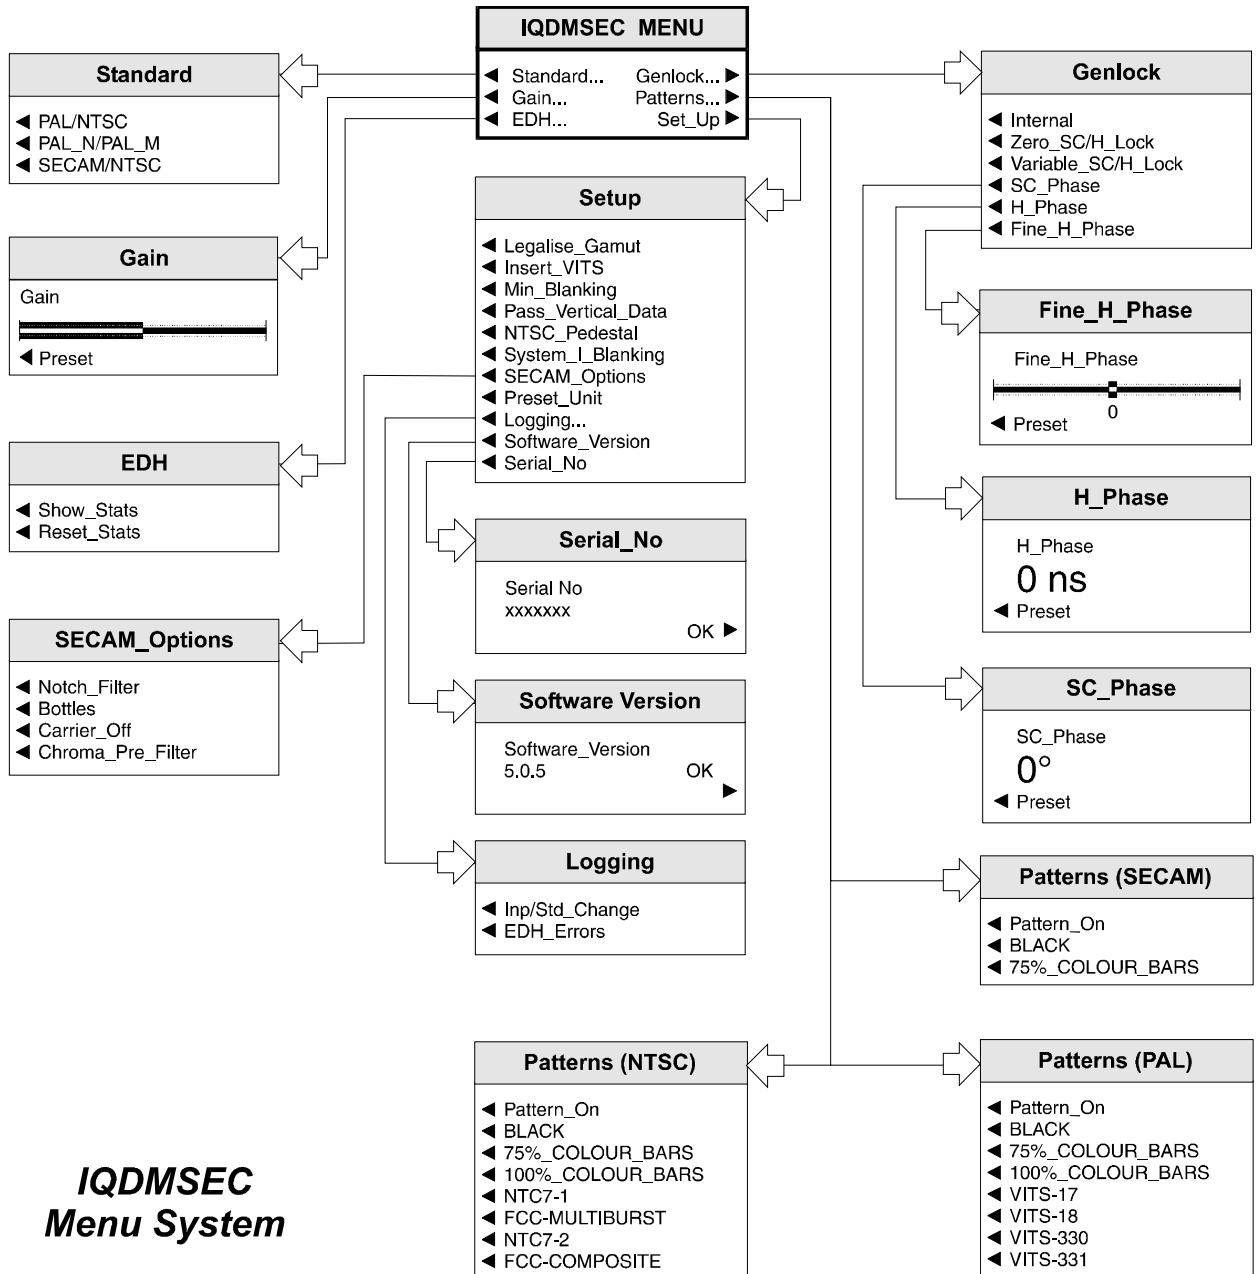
IQDMSEC MENU

◀ Standard... Genlock... ▶
◀ Gain... Patterns... ▶
◀ EDH... Set_Up ▶

Standard

◀ PAL/NTSC
◀ PAL_N/PAL_M
◀ SECAM/NTSC

Gain

Gain

◀ Preset

EDH

◀ Show_Stats
◀ Reset_Stats

SECAM_Options

◀ Notch_Filter
◀ Bottles
◀ Carrier_Off
◀ Chroma_Pre_Filter

Setup

◀ Legalise_Gamut
◀ Insert_VITS
◀ Min_Blanking
◀ Pass_Vertical_Data
◀ NTSC_Pedestal
◀ System_I_Blanking
◀ SECAM_Options
◀ Preset_Unit
◀ Logging...
◀ Software_Version
◀ Serial_No

Serial_No

Serial No
xxxxxxx
OK ▶

Software Version

Software_Version
5.0.5 OK ▶

Logging

◀ Inp/Std_Change
◀ EDH_Errors

Patterns (NTSC)

◀ Pattern_On
◀ BLACK
◀ 75%_COLOUR_BARS
◀ 100%_COLOUR_BARS
◀ NTC7-1
◀ FCC-MULTIBURST
◀ NTC7-2
◀ FCC-COMPOSITE

Genlock

◀ Internal
◀ Zero_SC/H_Lock
◀ Variable_SC/H_Lock
◀ SC_Phase
◀ H_Phase
◀ Fine_H_Phase

Fine_H_Phase

Fine_H_Phase
0
◀ Preset

H_Phase

H_Phase
0 ns
◀ Preset

SC_Phase

SC_Phase
0°
◀ Preset

Patterns (SECAM)

◀ Pattern_On
◀ BLACK
◀ 75%_COLOUR_BARS

Patterns (PAL)

◀ Pattern_On
◀ BLACK
◀ 75%_COLOUR_BARS
◀ 100%_COLOUR_BARS
◀ VITS-17
◀ VITS-18
◀ VITS-330
◀ VITS-331

IQDMSEC Menu System